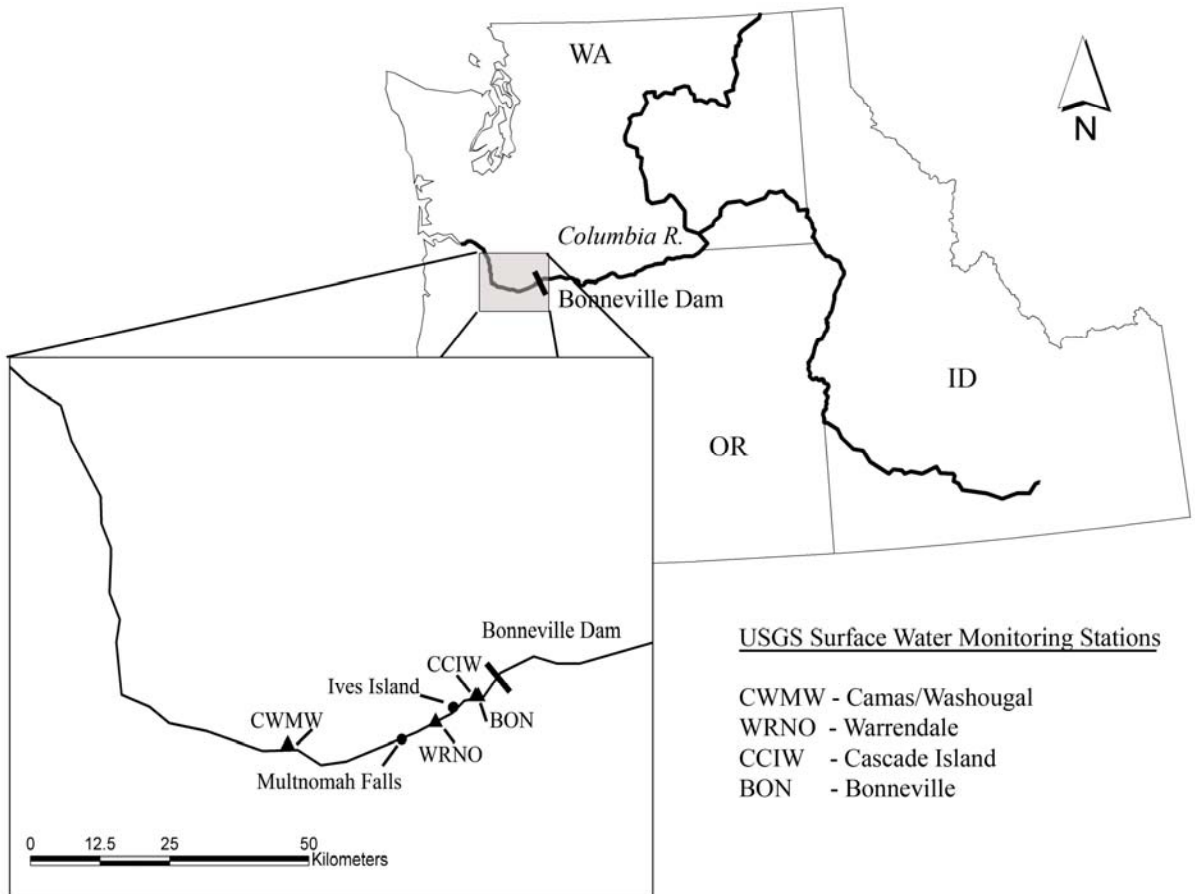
WA

N

Columbia R.

Bonneville Dam

ID

OR

Bonneville Dam

CCIW

Ives Island

BON

CWMW

WRNO

Multnomah Falls

0 12.5 25 50 Kilometers

USGS Surface Water Monitoring Stations

CWMW - Camas/Washougal
WRNO - Warrendale
CCIW - Cascade Island
BON - Bonneville